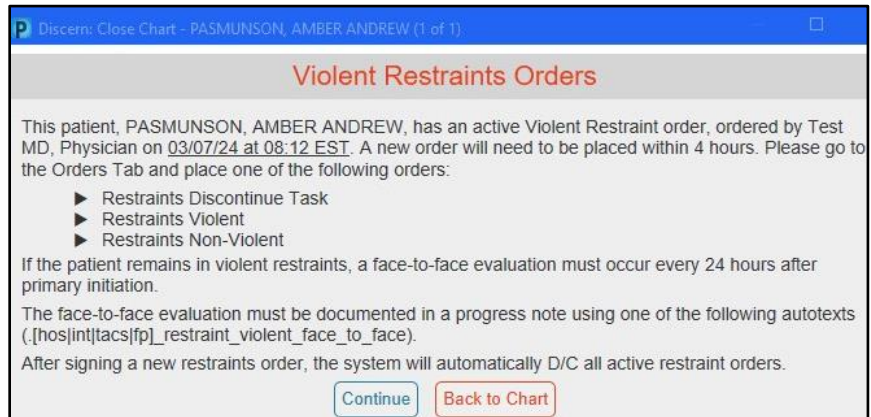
P Discern: Close Chart - PASMUNSON, AMBER ANDREW (1 of 1)

Violent Restraints Orders

This patient, PASMUNSON, AMBER ANDREW, has an active Violent Restraint order, ordered by Test MD, Physician on 03/07/24 at 08:12 EST. A new order will need to be placed within 4 hours. Please go to the Orders Tab and place one of the following orders:

► Restraints Discontinue Task
► Restraints Violent
► Restraints Non-Violent

If the patient remains in violent restraints, a face-to-face evaluation must occur every 24 hours after primary initiation.

The face-to-face evaluation must be documented in a progress note using one of the following autotexts (.[hos|int|tacs|fp]_restraint_violent_face_to_face).

After signing a new restraints order, the system will automatically D/C all active restraint orders.

Continue Back to Chart